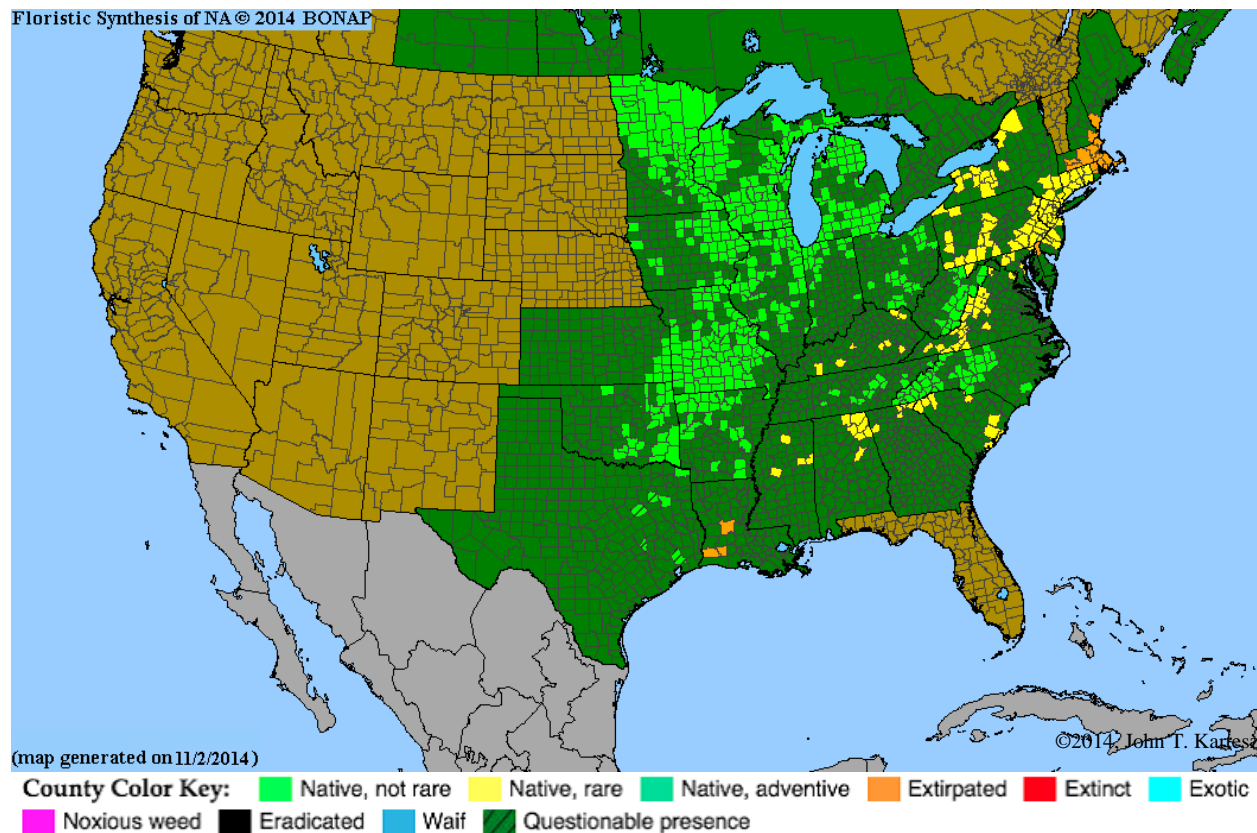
Floristic Synthesis of NA © 2014 BONAP

(map generated on 11/2/2014)

©2014, John T. Kartesz

County Color Key: Native, not rare Native, rare Native, adventive Extirpated Extinct Exotic Noxious weed Eradicated Waif Questionable presence